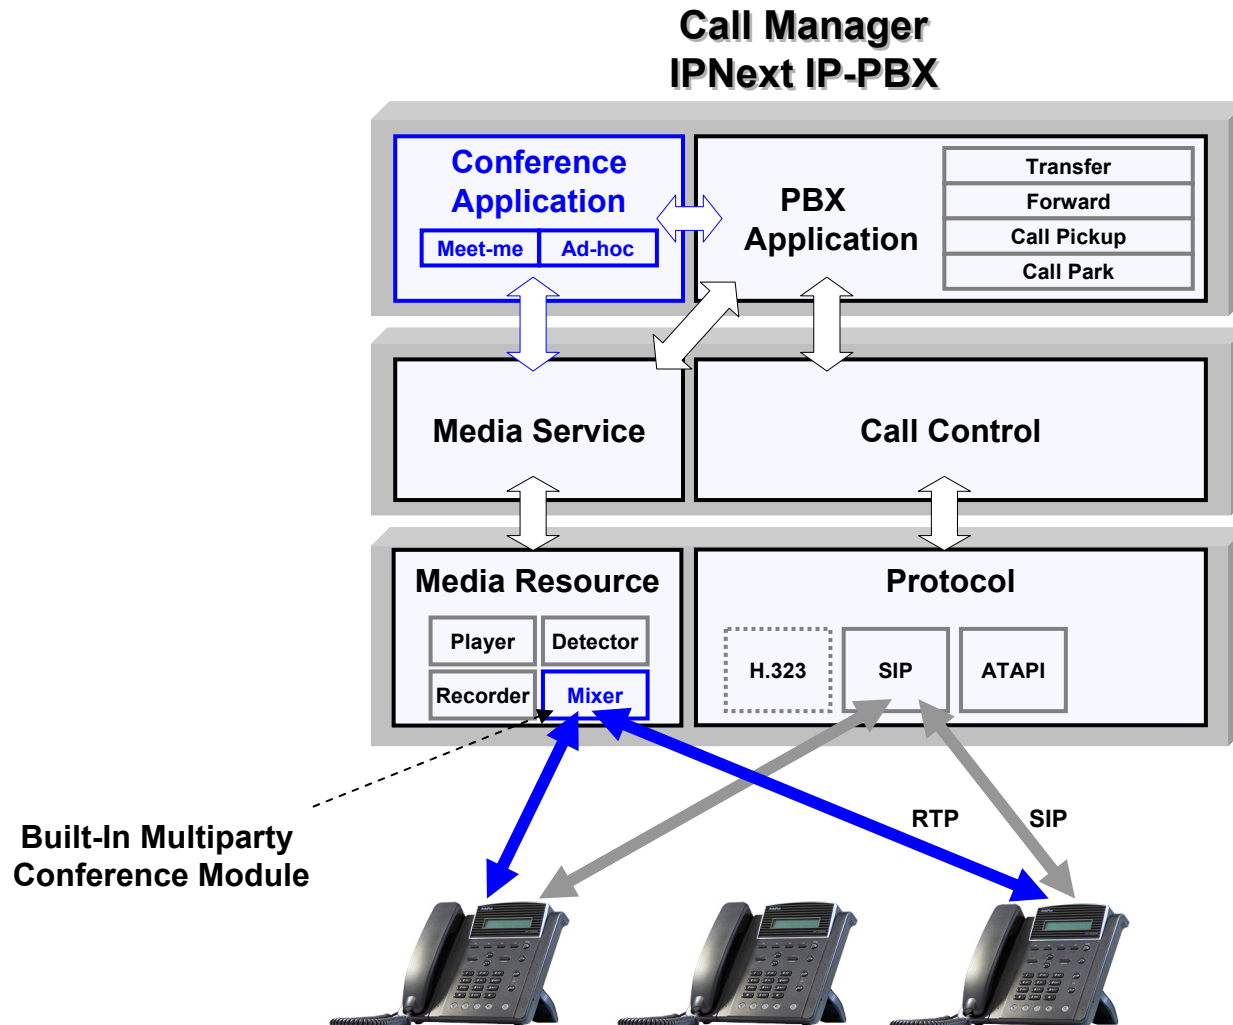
Call Manager
IPNext IP-PBX

Conference Application

Meet-me

Ad-hoc

PBX Application

Transfer

Forward

Call Pickup

Call Park

Media Service

Call Control

Media Resource

Player

Detector

Recorder

Mixer

Protocol

H.323

SIP

ATAPI

RTP

SIP

Built-In Multiparty Conference Module